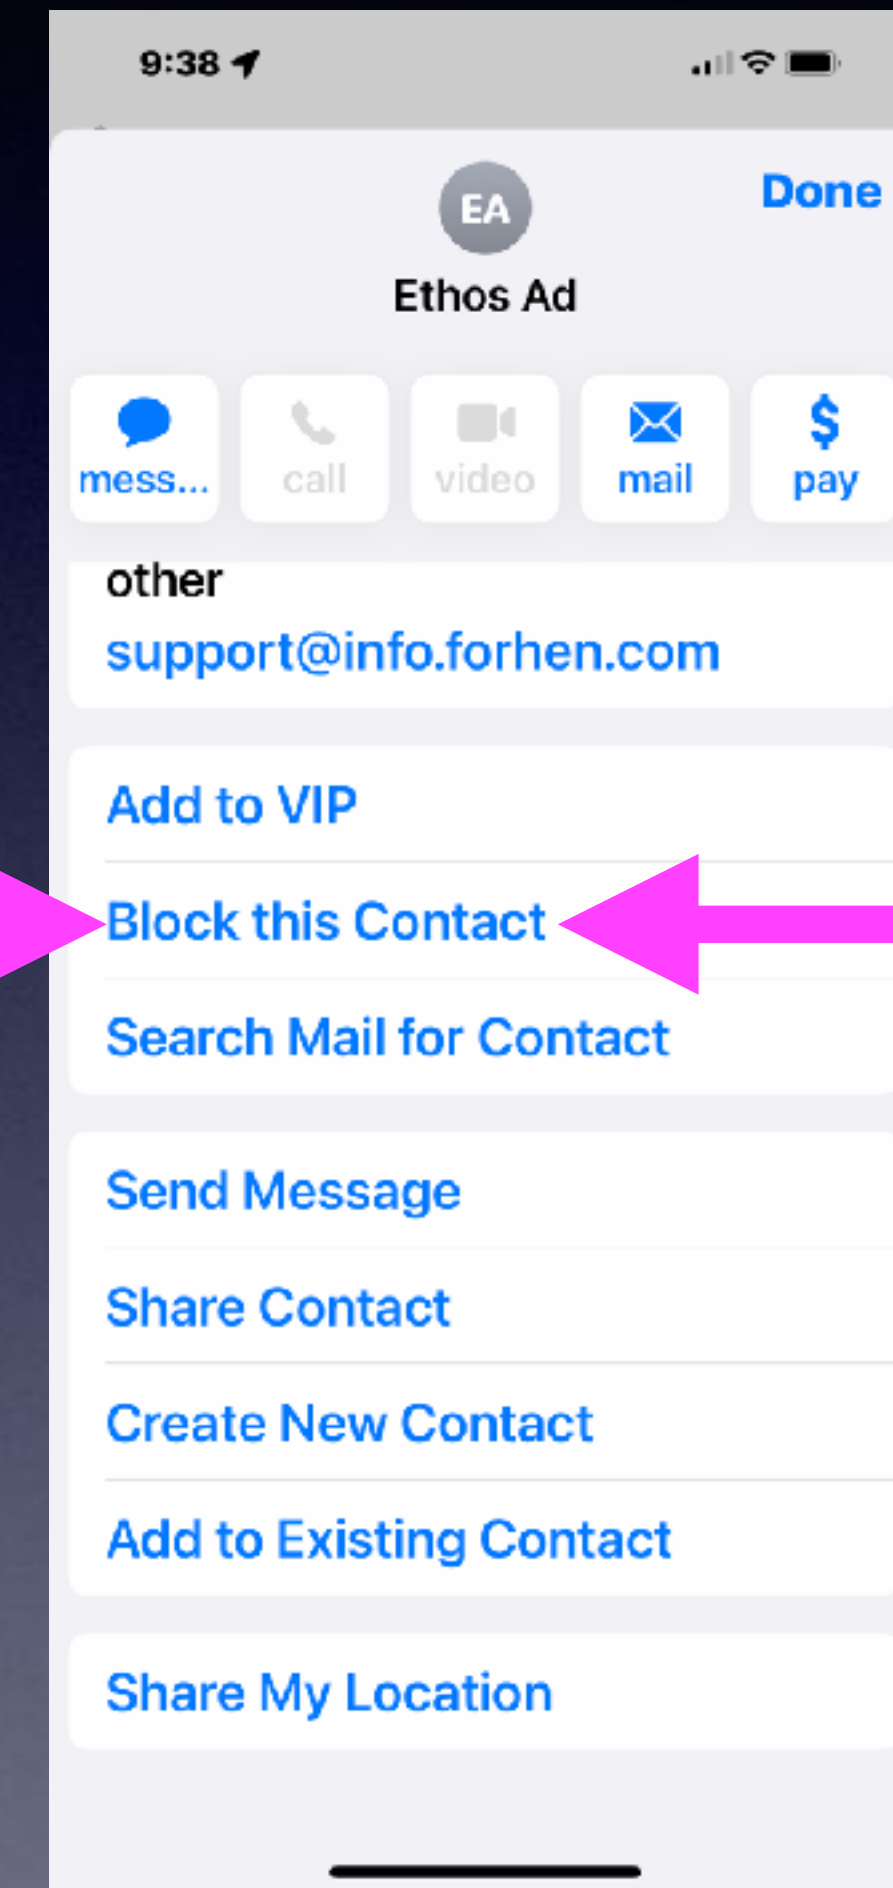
9:38

EA

Done

Ethos Ad

mess...

call

video

mail

$

pay

other

support@info.forhen.com

Add to VIP

Block this Contact

Search Mail for Contact

Send Message

Share Contact

Create New Contact

Add to Existing Contact

Share My Location